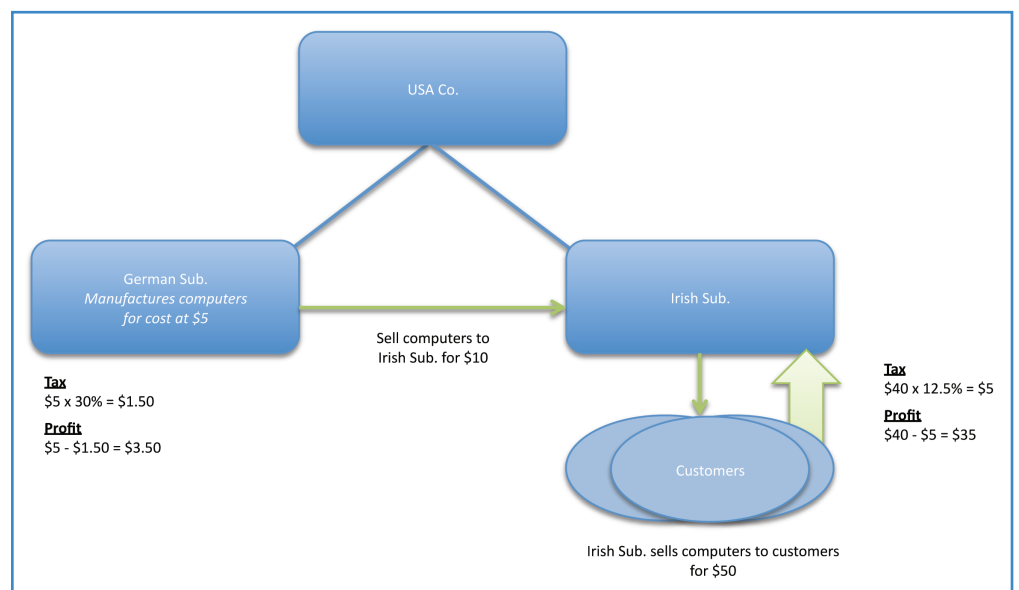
USA Co.

German Sub.
*Manufactures computers for cost at $5*

Irish Sub.

Sell computers to Irish Sub. for $10

**Tax**
$5 x 30% = $1.50

**Profit**
$5 - $1.50 = $3.50

Customers

**Tax**
$40 x 12.5% = $5

**Profit**
$40 - $5 = $35

Irish Sub. sells computers to customers for $50